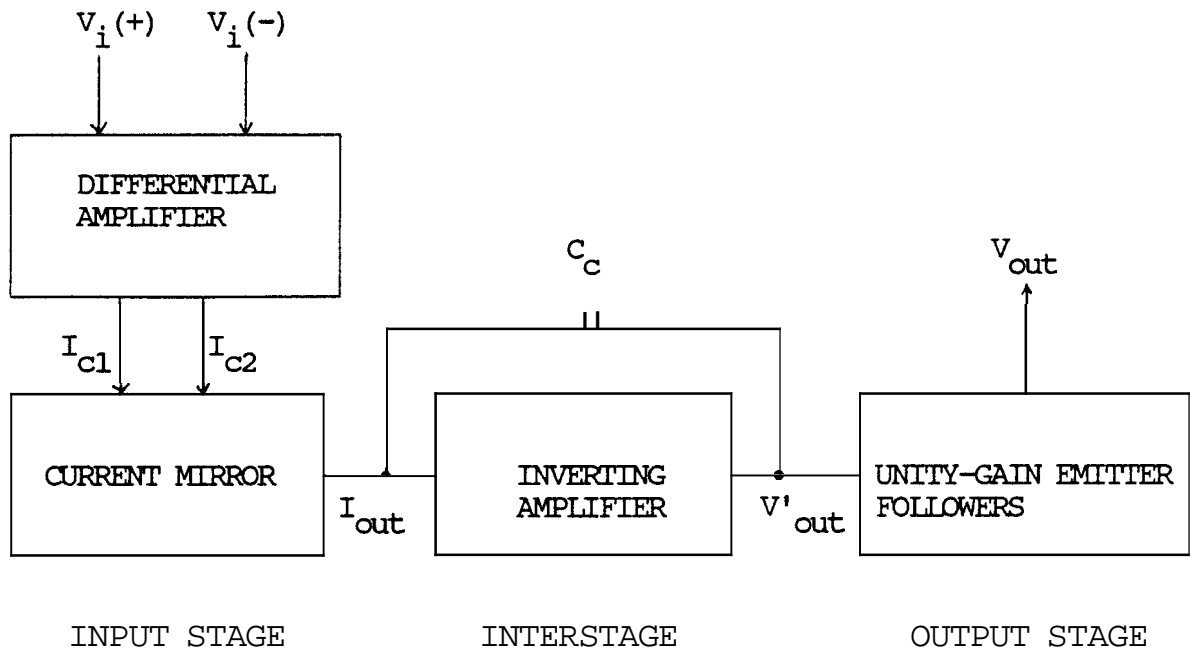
$V_i(+)$ $V_i(-)$

DIFFERENTIAL AMPLIFIER

$C_c$

$V_{out}$

$I_{c1}$ $I_{c2}$

CURRENT MIRROR

$I_{out}$

INVERTING AMPLIFIER

$V'_{out}$

UNITY-GAIN EMITTER FOLLOWERS

INPUT STAGE

INTERSTAGE

OUTPUT STAGE